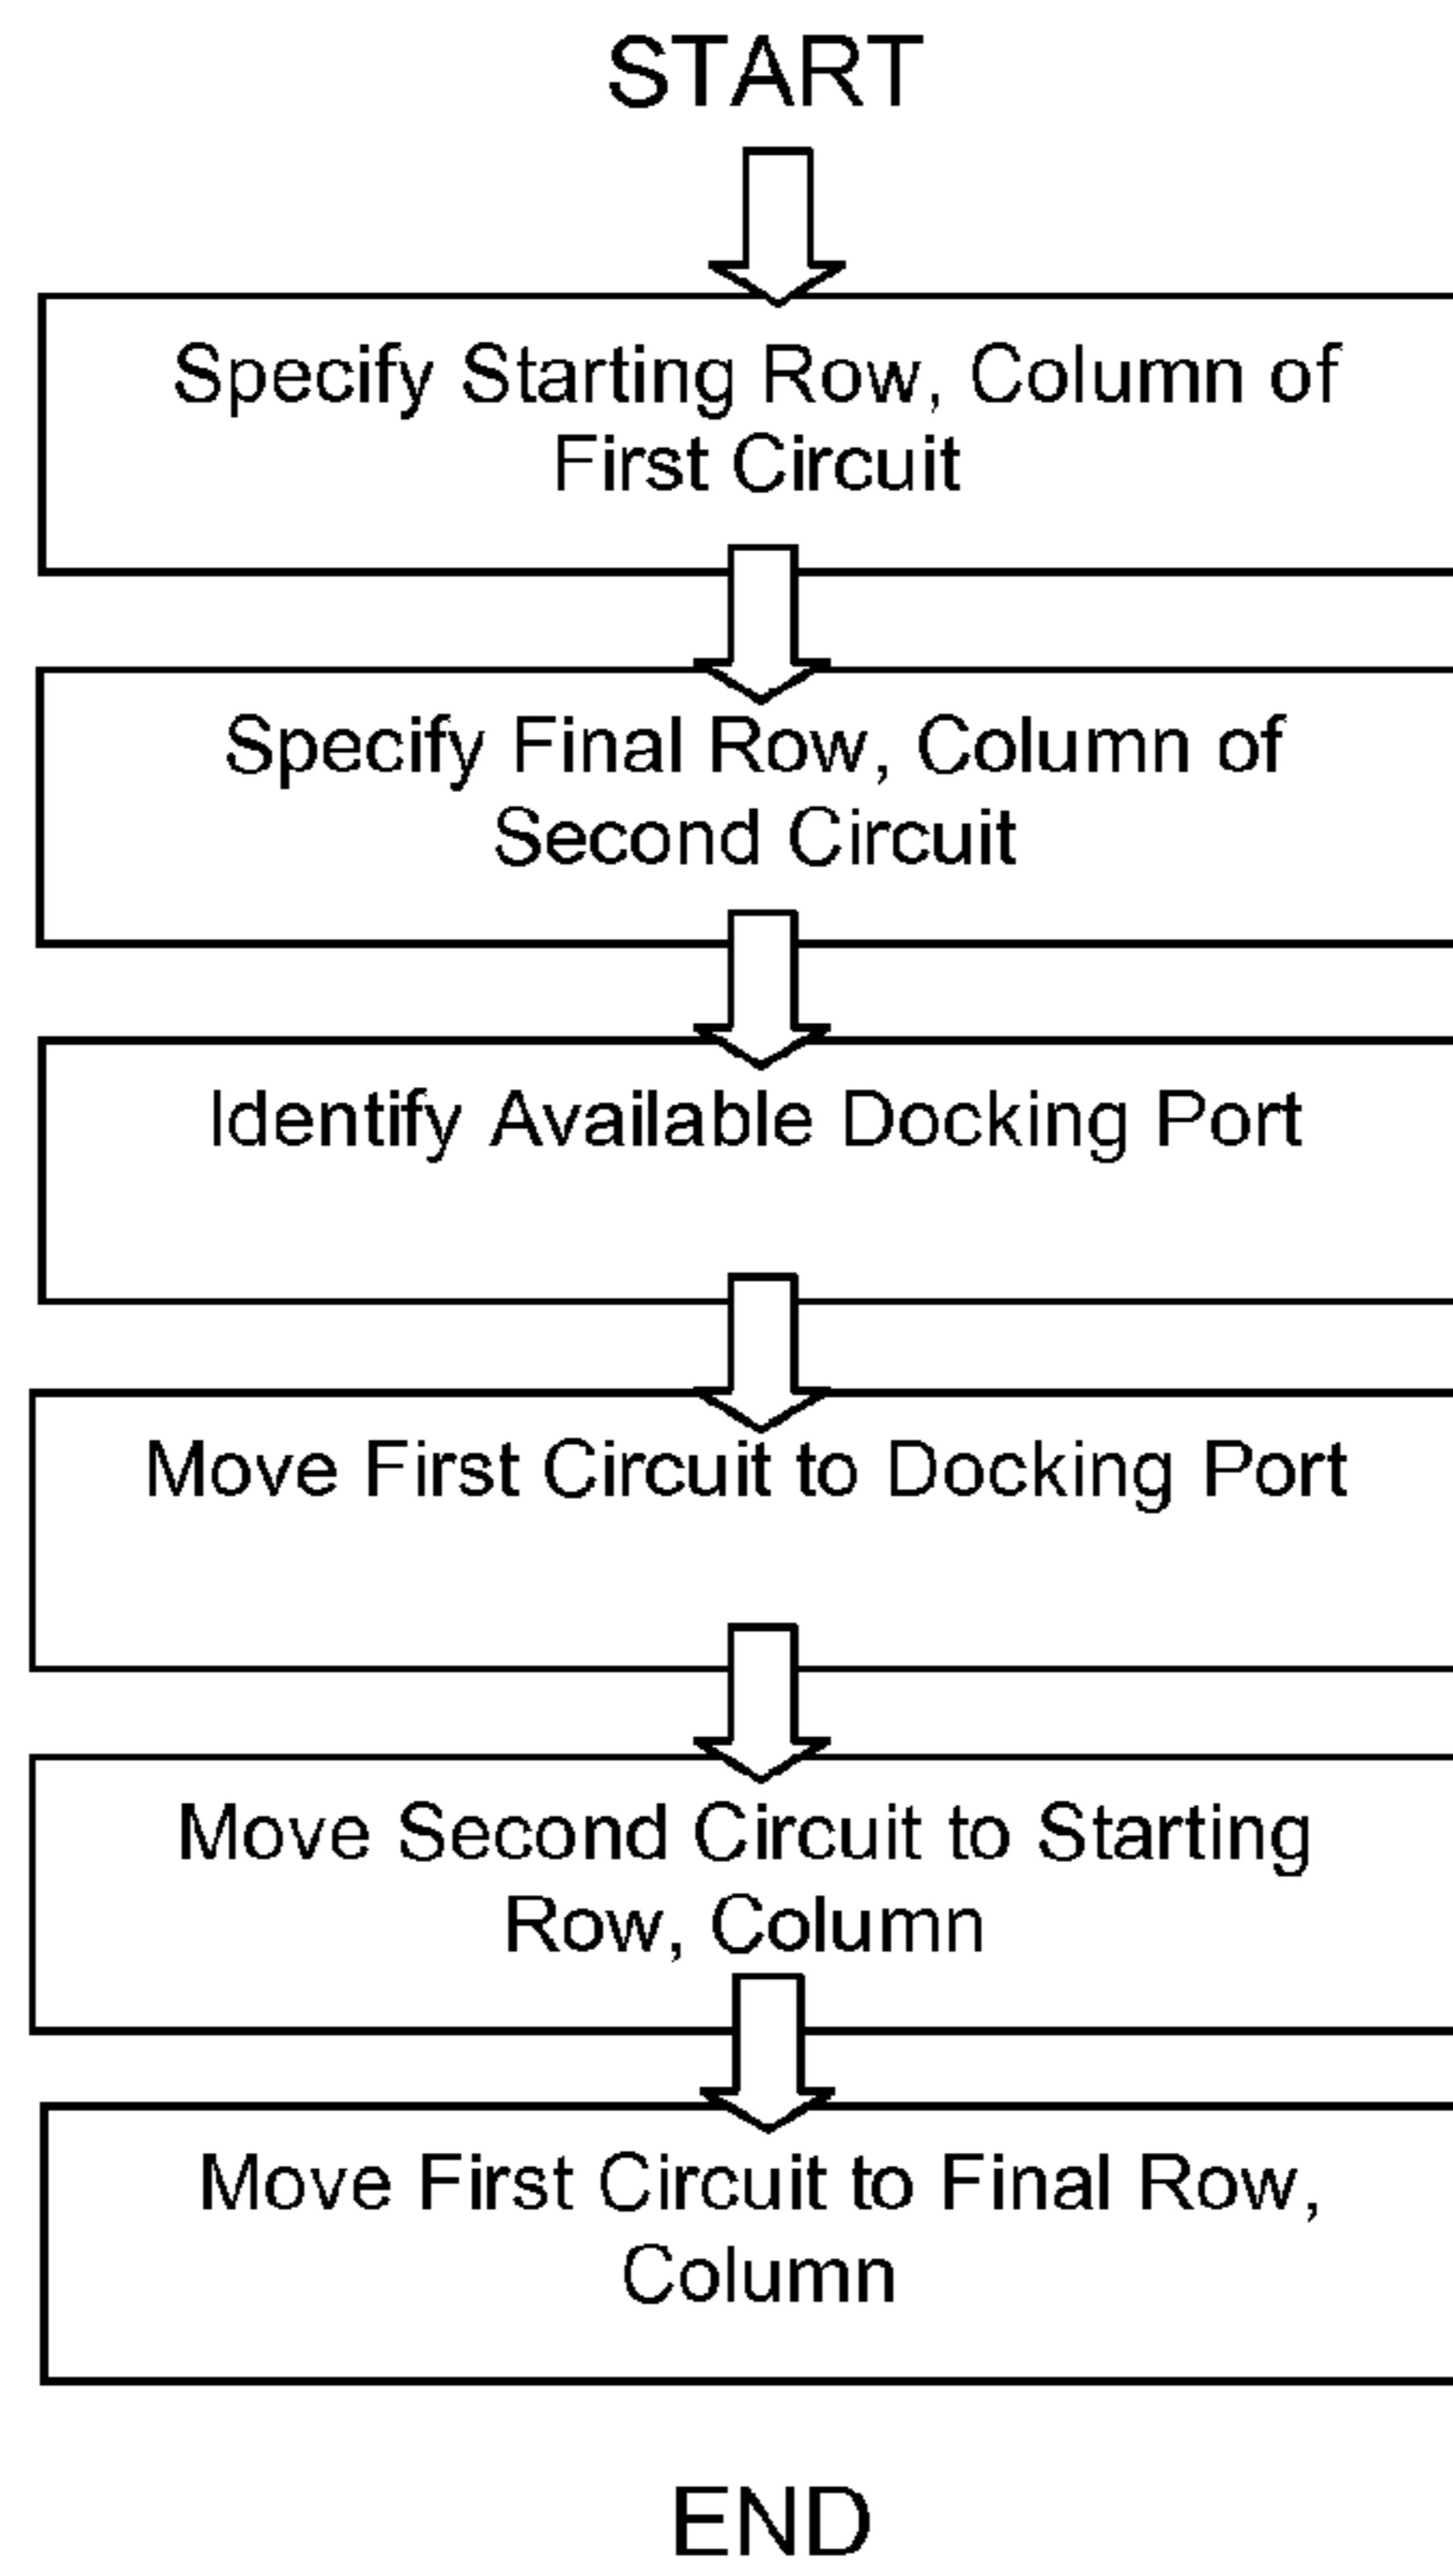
START

Specify Starting Row, Column of First Circuit

Specify Final Row, Column of Second Circuit

Identify Available Docking Port

Move First Circuit to Docking Port

Move Second Circuit to Starting Row, Column

Move First Circuit to Final Row, Column

END